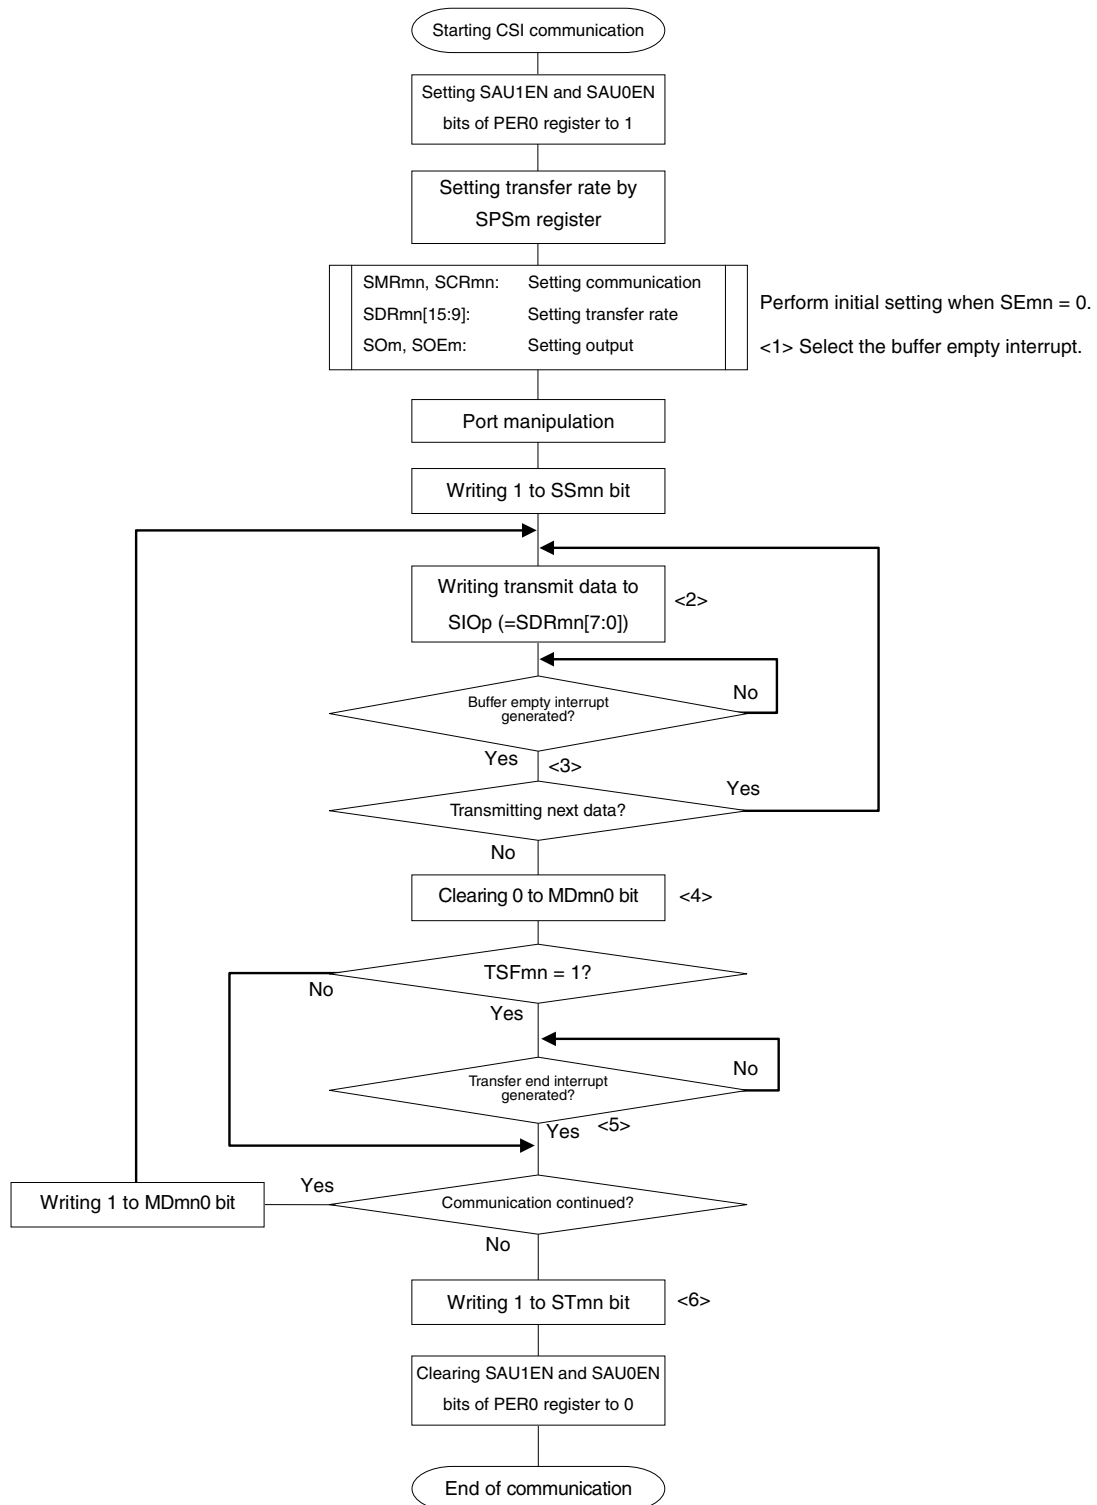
Starting CSI communication

Setting SAU1EN and SAU0EN bits of PER0 register to 1

Setting transfer rate by SPSm register

SMRmn, SCRmn: Setting communication
SDRmn[15:9]: Setting transfer rate
SOm, SOEm: Setting output

Perform initial setting when SEmn = 0.
<1> Select the buffer empty interrupt.

Port manipulation

Writing 1 to SSmn bit

Writing transmit data to SIOp (=SDRmn[7:0])

<2>

Buffer empty interrupt generated?

No

Yes

<3>

Transmitting next data?

Yes

No

Clearing 0 to MDmn0 bit

<4>

TSFmn = 1?

No

Yes

Transfer end interrupt generated?

No

Yes

<5>

Writing 1 to MDmn0 bit

Yes

Communication continued?

No

Writing 1 to STmn bit

<6>

Clearing SAU1EN and SAU0EN bits of PER0 register to 0

End of communication